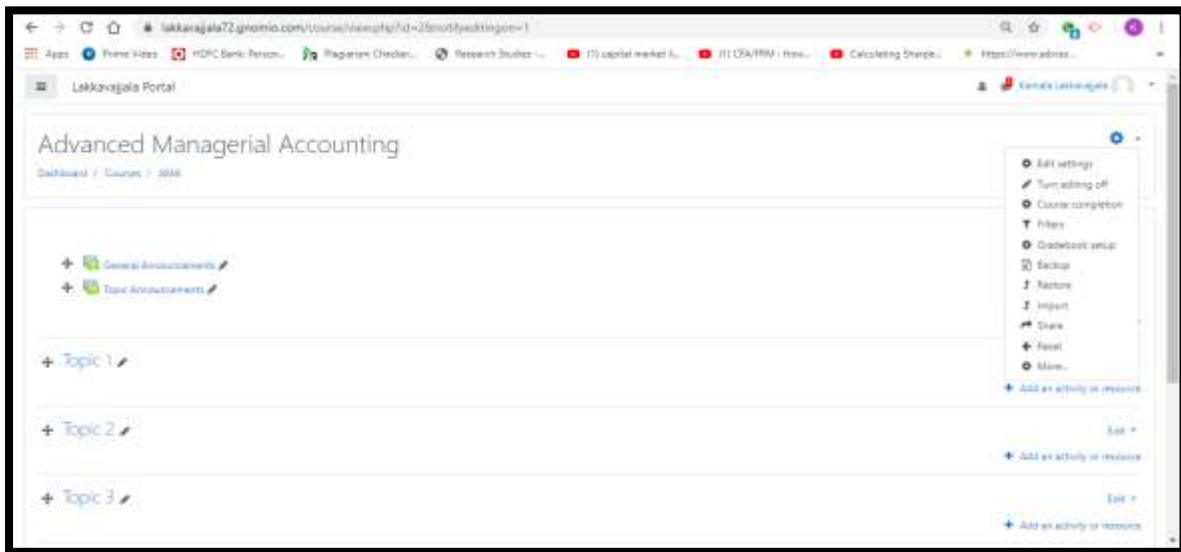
lakkavajjala72.gnomio.com/course/view.php?id=2&notifyeditingon=1

Apps Prime Video HDFC Bank Person... Plagiarism Checker... Research Studies -... (1) capital market li... (1) CFA/FRM : How... Calculating Sharpe... https://www.advisa...

Lakkavajjala Portal

Kamala Lakkavajjala

Advanced Managerial Accounting

Dashboard / Courses / AMA

Edit settings
Turn editing off
Course completion
Filters
Gradebook setup
Backup
Restore
Import
Share
Reset
More...

General Announcements
Topic Announcements

Topic 1

Add an activity or resource

Topic 2

Edit

Add an activity or resource

Topic 3

Edit

Add an activity or resource